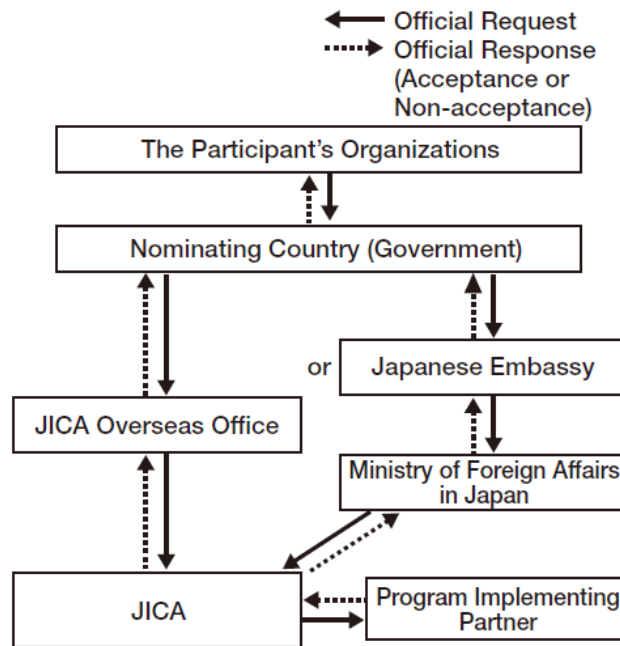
Official Request
Official Response (Acceptance or Non-acceptance)

The Participant's Organizations

Nominating Country (Government)

or

Japanese Embassy

JICA Overseas Office

Ministry of Foreign Affairs in Japan

JICA

Program Implementing Partner